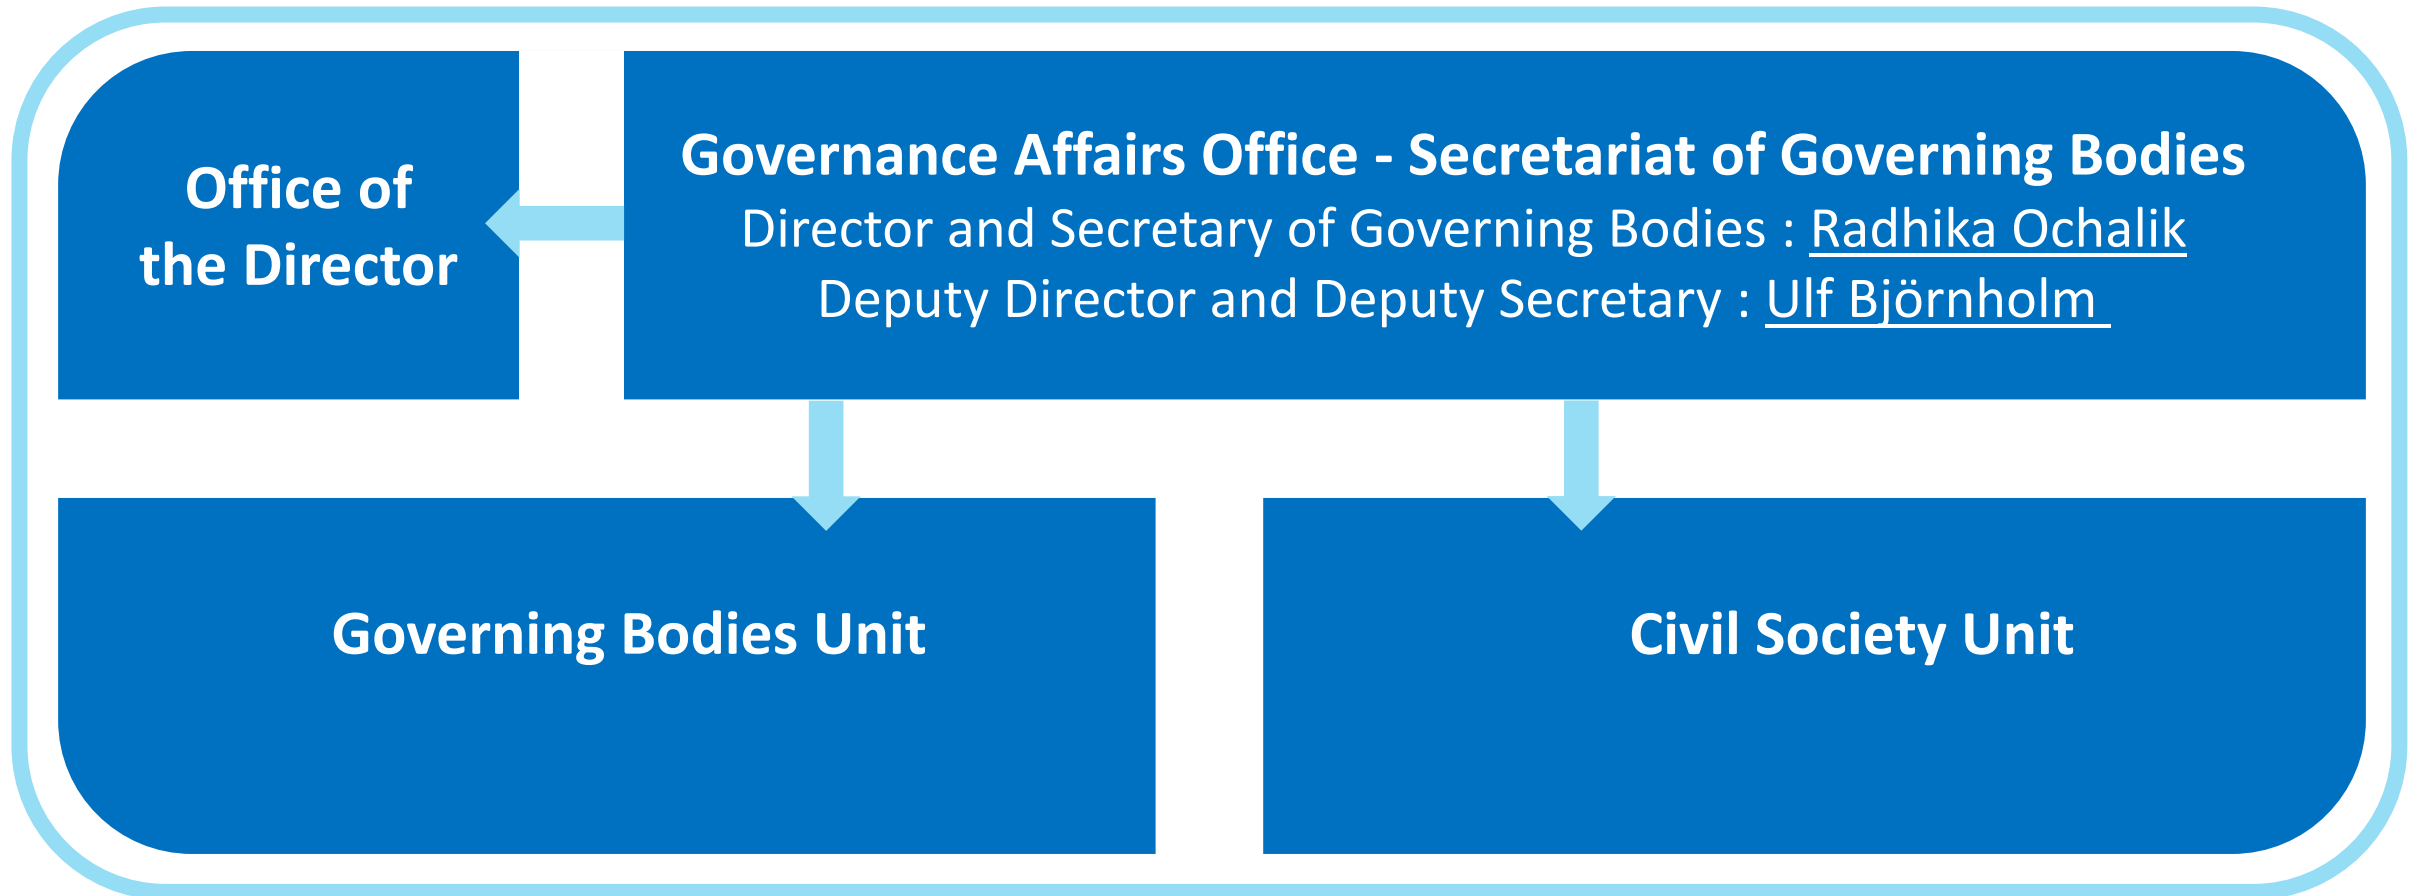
Governance Affairs Office - Secretariat of Governing Bodies
Director and Secretary of Governing Bodies : Radhika Ochalik
Deputy Director and Deputy Secretary : Ulf Björnholm

Office of the Director

Governing Bodies Unit

Civil Society Unit